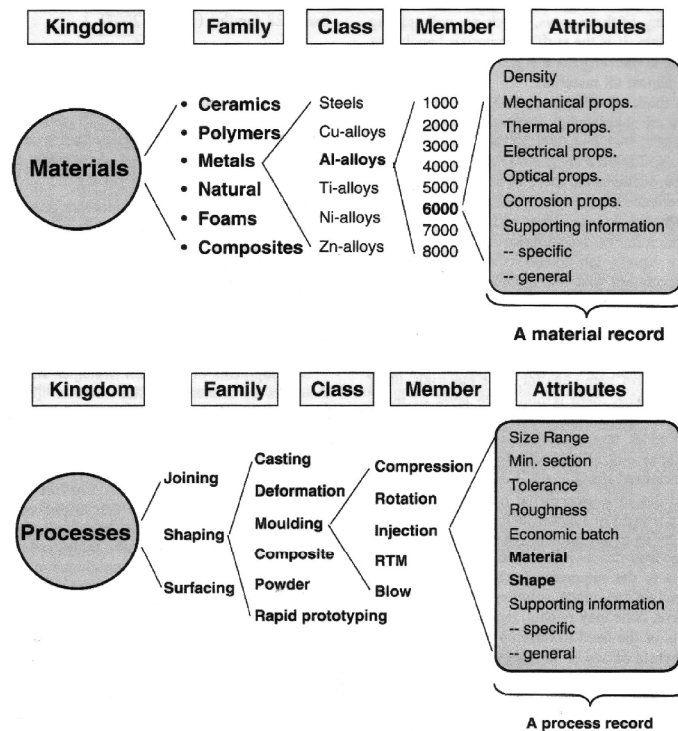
Kingdom | Family | Class | Member | Attributes

Materials

• Ceramics
• Polymers
• Metals
• Natural
• Foams
• Composites

Steels
Cu-alloys
Al-alloys
Ti-alloys
Ni-alloys
Zn-alloys

1000
2000
3000
4000
5000
6000
7000
8000

Density
Mechanical props.
Thermal props.
Electrical props.
Optical props.
Corrosion props.
Supporting information
-- specific
-- general

A material record

Kingdom | Family | Class | Member | Attributes

Processes

Joining
Shaping
Surfacing

Casting
Deformation
Moulding
Composite
Powder
Rapid prototyping

Compression
Rotation
Injection
RTM
Blow

Size Range
Min. section
Tolerance
Roughness
Economic batch
Material
Shape
Supporting information
-- specific
-- general

A process record